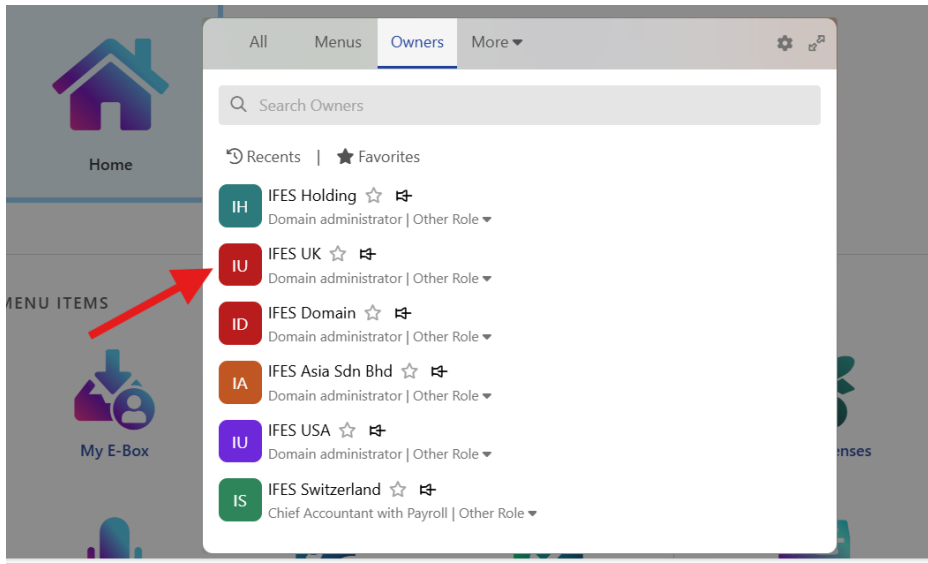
Home

MENU ITEMS

My E-Box

enses

All Menus Owners More

Search Owners

Recents | Favorites

IH IFES Holding
Domain administrator | Other Role

IU IFES UK
Domain administrator | Other Role

ID IFES Domain
Domain administrator | Other Role

IA IFES Asia Sdn Bhd
Domain administrator | Other Role

IU IFES USA
Domain administrator | Other Role

IS IFES Switzerland
Chief Accountant with Payroll | Other Role